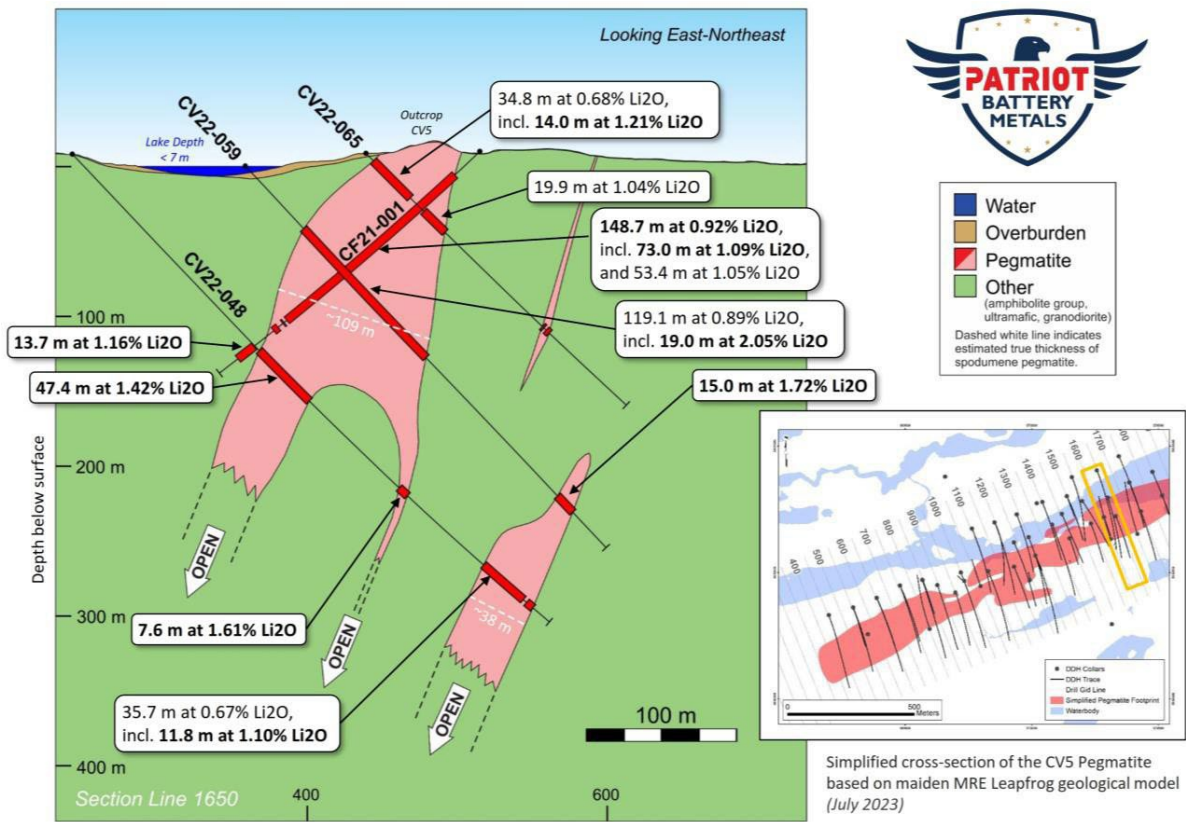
Looking East-Northeast

PATRIOT BATTERY METALS

CV22-059

CV22-065

Outcrop CV5

Lake Depth < 7 m

34.8 m at 0.68% Li2O, incl. **14.0 m at 1.21% Li2O**

19.9 m at 1.04% Li2O

CF21-001

**148.7 m at 0.92% Li2O**, incl. **73.0 m at 1.09% Li2O**, and 53.4 m at 1.05% Li2O

CV22-048

~109 m

119.1 m at 0.89% Li2O, incl. **19.0 m at 2.05% Li2O**

100 m

13.7 m at 1.16% Li2O

47.4 m at 1.42% Li2O

15.0 m at 1.72% Li2O

Depth below surface

200 m

OPEN

OPEN

OPEN

~38 m

300 m

7.6 m at 1.61% Li2O

35.7 m at 0.67% Li2O, incl. **11.8 m at 1.10% Li2O**

100 m

400 m

Section Line 1650

400

600

Water

Overburden

Pegmatite

Other (amphibolite group, ultramafic, granodiorite)

Dashed white line indicates estimated true thickness of spodumene pegmatite.

400

500

600

700

800

900

1100

1200

1300

1400

1500

1600

1700

DDH Collars

DDH Trace

Drill Gid Line

Simplified Pegmatite Footprint

Waterbody

0

500

Meters

Simplified cross-section of the CV5 Pegmatite based on maiden MRE Leapfrog geological model (July 2023)